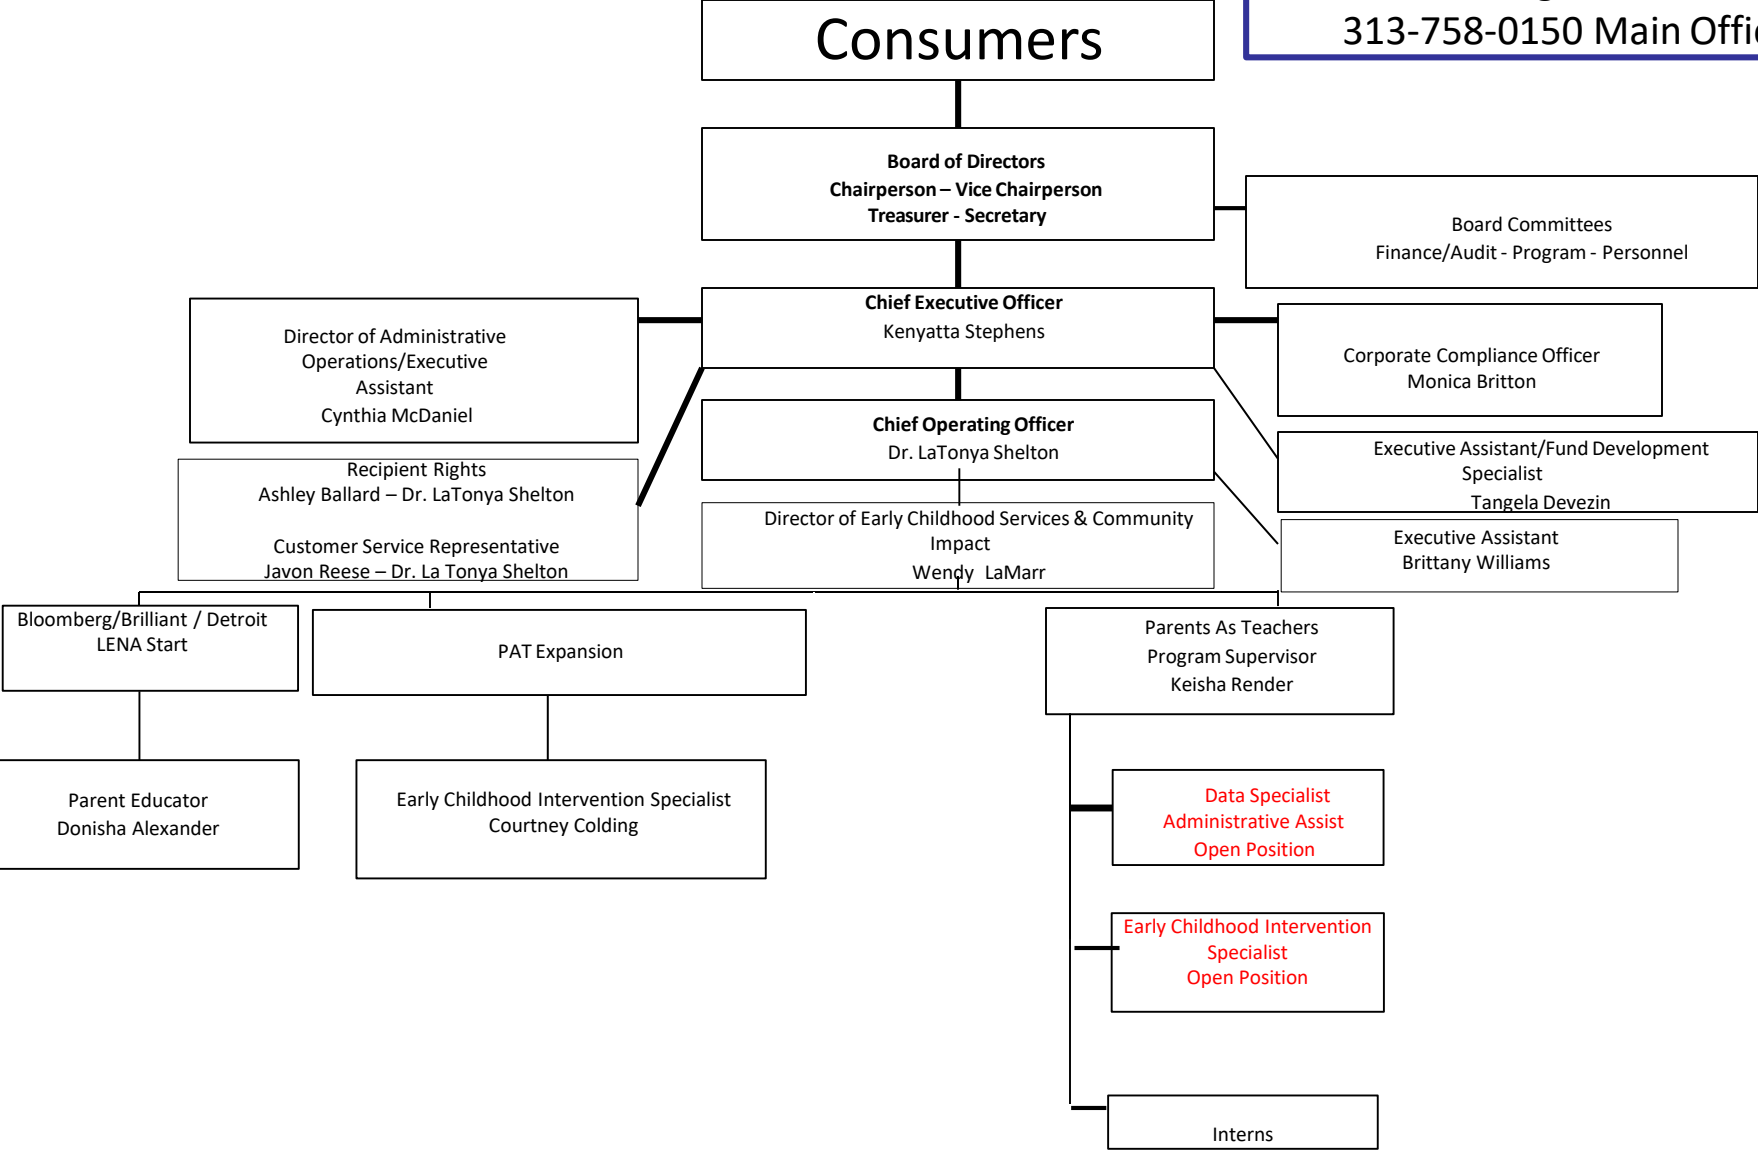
Consumers

313-758-0150 Main Offi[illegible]

Board of Directors
Chairperson – Vice Chairperson
Treasurer - Secretary

Board Committees
Finance/Audit - Program - Personnel

Director of Administrative Operations/Executive Assistant
Cynthia McDaniel

Chief Executive Officer
Kenyatta Stephens

Corporate Compliance Officer
Monica Britton

Chief Operating Officer
Dr. LaTonya Shelton

Executive Assistant/Fund Development Specialist
Tangela Devezin

Recipient Rights
Ashley Ballard – Dr. LaTonya Shelton

Customer Service Representative
Javon Reese – Dr. La Tonya Shelton

Director of Early Childhood Services & Community Impact
Wendy LaMarr

Executive Assistant
Brittany Williams

Bloomberg/Brilliant / Detroit LENA Start

PAT Expansion

Parents As Teachers
Program Supervisor
Keisha Render

Parent Educator
Donisha Alexander

Early Childhood Intervention Specialist
Courtney Colding

Data Specialist
Administrative Assist
Open Position

Early Childhood Intervention Specialist
Open Position

Interns